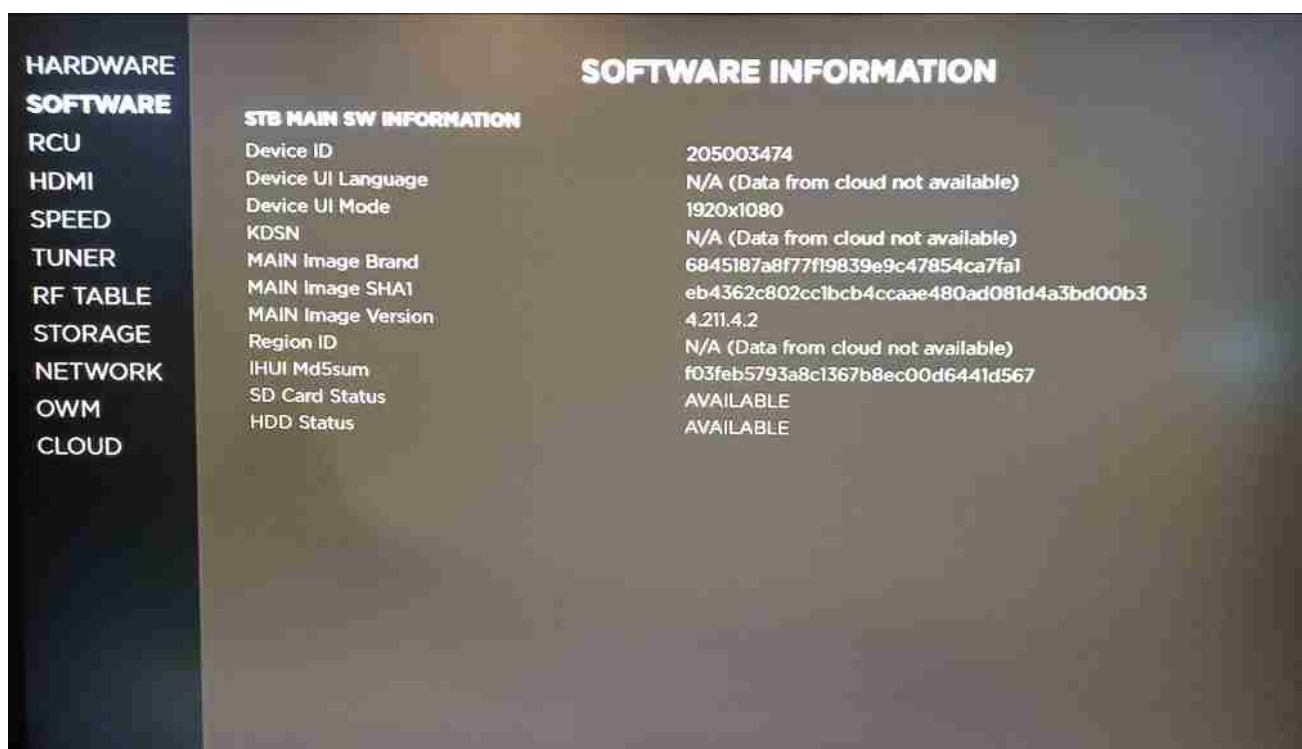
HARDWARE
SOFTWARE
RCU
HDMI
SPEED
TUNER
RF TABLE
STORAGE
NETWORK
OWM
CLOUD

SOFTWARE INFORMATION

STB MAIN SW INFORMATION

| | |
|---|---|
| Device ID | 205003474 |
| Device UI Language | N/A (Data from cloud not available) |
| Device UI Mode | 1920x1080 |
| KDSN | N/A (Data from cloud not available) |
| MAIN Image Brand | 6845187a8f77f19839e9c47854ca7fa1 |
| MAIN Image SHA1 | eb4362c802cc1bcb4ccaae480ad081d4a3bd00b3 |
| MAIN Image Version | 4.211.4.2 |
| Region ID | N/A (Data from cloud not available) |
| IHUI Md5sum | f03feb5793a8c1367b8ec00d6441d567 |
| SD Card Status | AVAILABLE |
| HDD Status | AVAILABLE |